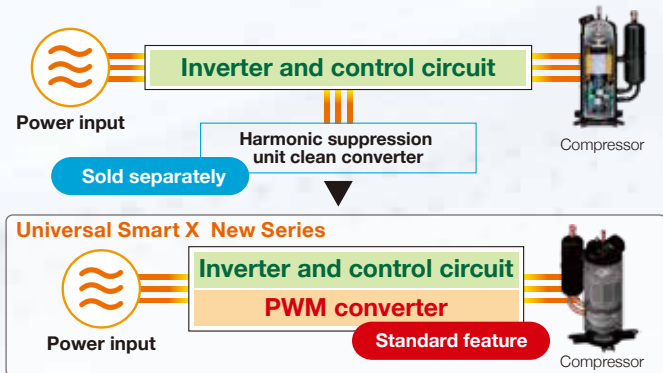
Inverter and control circuit

Power input

Compressor

Harmonic suppression unit clean converter

Sold separately

Universal Smart X New Series

Inverter and control circuit

PWM converter

Power input

Standard feature

Compressor